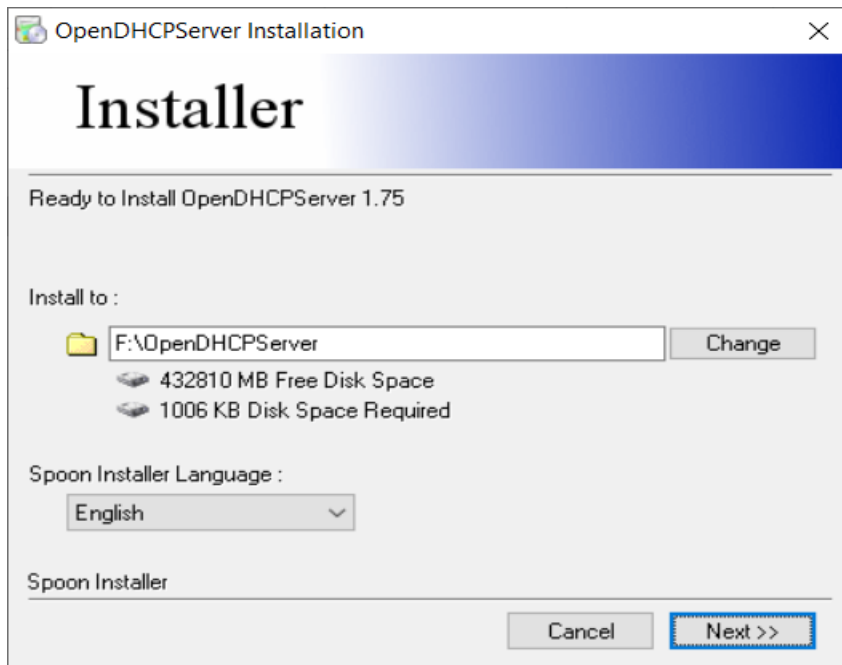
OpenDHCPServer Installation

Installer

Ready to Install OpenDHCPServer 1.75

Install to :

F:\OpenDHCPServer

Change

432810 MB Free Disk Space

1006 KB Disk Space Required

Spoon Installer Language :

English

Spoon Installer

Cancel

Next >>